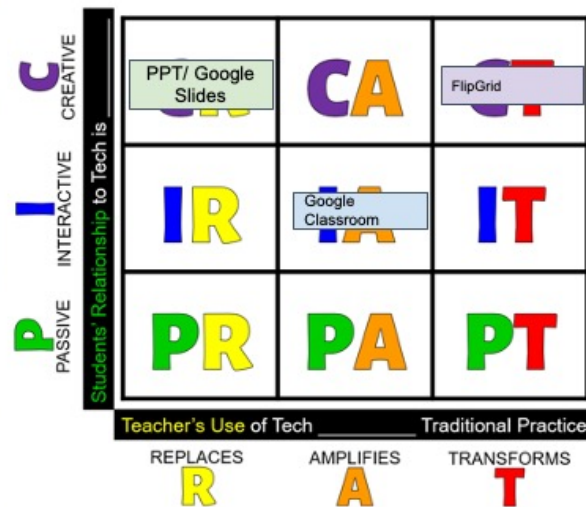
C
CREATIVE

I
INTERACTIVE

P
PASSIVE

Students' Relationship to Tech is ____

PPT/ Google Slides

CA

FlipGrid

IR

Google Classroom

IT

PR

PA

PT

Teacher's Use of Tech ________ Traditional Practice

REPLACES
R

AMPLIFIES
A

TRANSFORMS
T